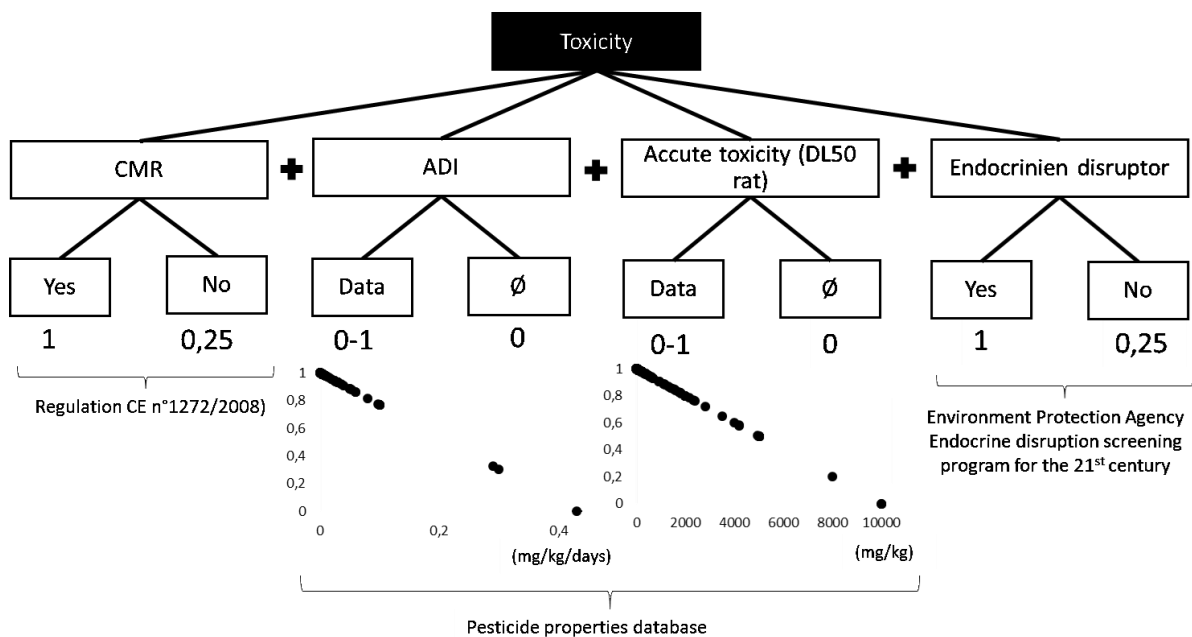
Toxicity

CMR + ADI + Accute toxicity (DL50 rat) + Endocrinien disruptor

Yes No
1 0,25

Data Ø
0-1 0

Data Ø
0-1 0

Yes No
1 0,25

Regulation CE n°1272/2008)

1
0,8
0,6
0,4
0,2
0
0 0,2 0,4
(mg/kg/days)

1
0,8
0,6
0,4
0,2
0
0 2000 4000 6000 8000 10000
(mg/kg)

Environment Protection Agency Endocrine disruption screening program for the 21$^{st}$ century

Pesticide properties database